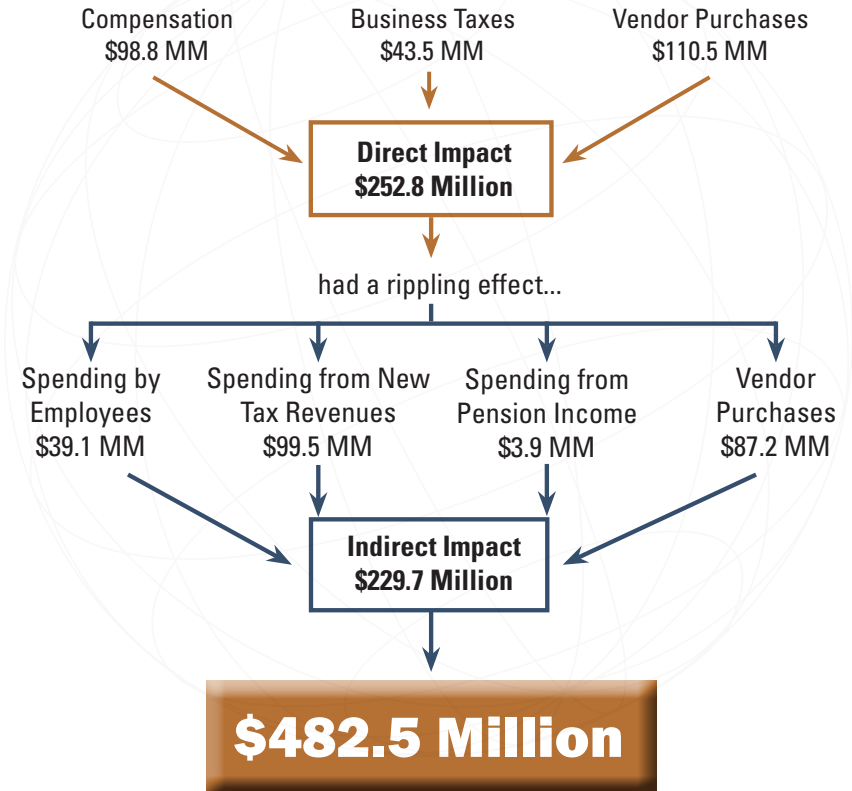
Compensation
$98.8 MM

Business Taxes
$43.5 MM

Vendor Purchases
$110.5 MM

Direct Impact
$252.8 Million

had a rippling effect...

Spending by Employees
$39.1 MM

Spending from New Tax Revenues
$99.5 MM

Spending from Pension Income
$3.9 MM

Vendor Purchases
$87.2 MM

Indirect Impact
$229.7 Million

$482.5 Million